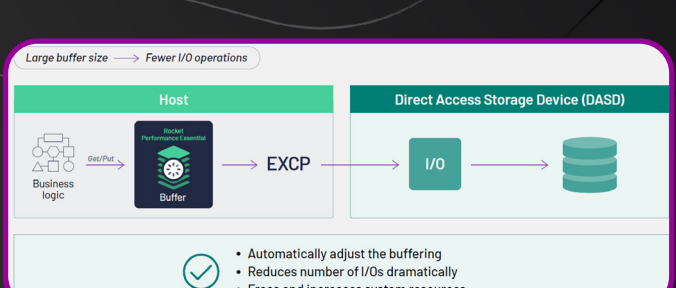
Large buffer size ⟶ Fewer I/O operations

Host

Direct Access Storage Device (DASD)

Business logic

Get/Put

Rocket Performance Essential

Buffer

EXCP

I/O

• Automatically adjust the buffering
• Reduces number of I/Os dramatically
• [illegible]